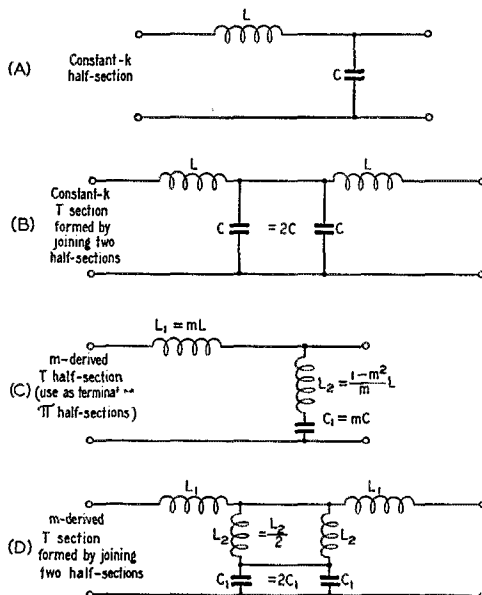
(A) Constant-k half-section

L

C

(B) Constant-k T section formed by joining two half-sections

L

L

C

$=2C$

C

(C) m-derived T half-section (use as termina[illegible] $\pi$ half-sections)

$L_1 = mL$

$L_2 = \frac{1-m^2}{m}L$

$C_1 = mC$

(D) m-derived T section formed by joining two half-sections

$L_1$

$L_1$

$L_2$

$=\frac{L_2}{2}$

$L_2$

$C_1$

$=2C_1$

$C_1$